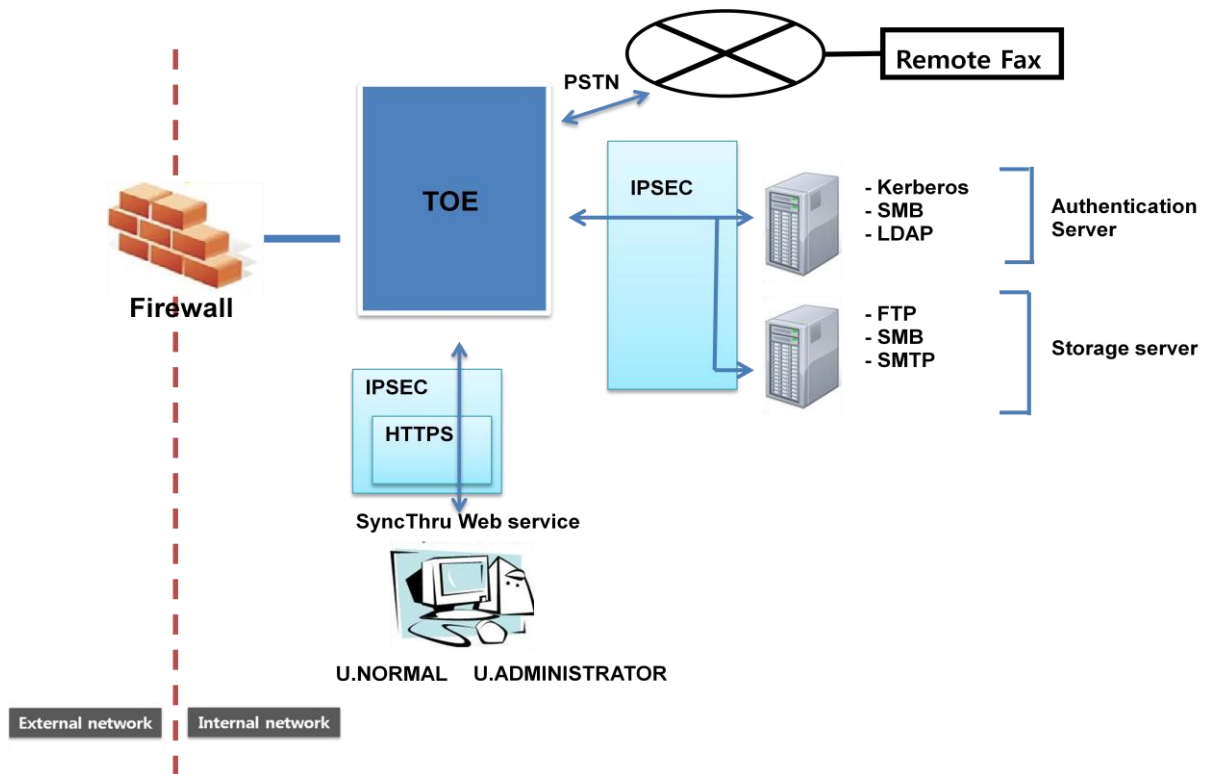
PSTN

Remote Fax

TOE

IPSEC

- Kerberos
- SMB
- LDAP

Authentication Server

Firewall

- FTP
- SMB
- SMTP

Storage server

IPSEC

HTTPS

SyncThru Web service

U.NORMAL U.ADMINISTRATOR

External network

Internal network